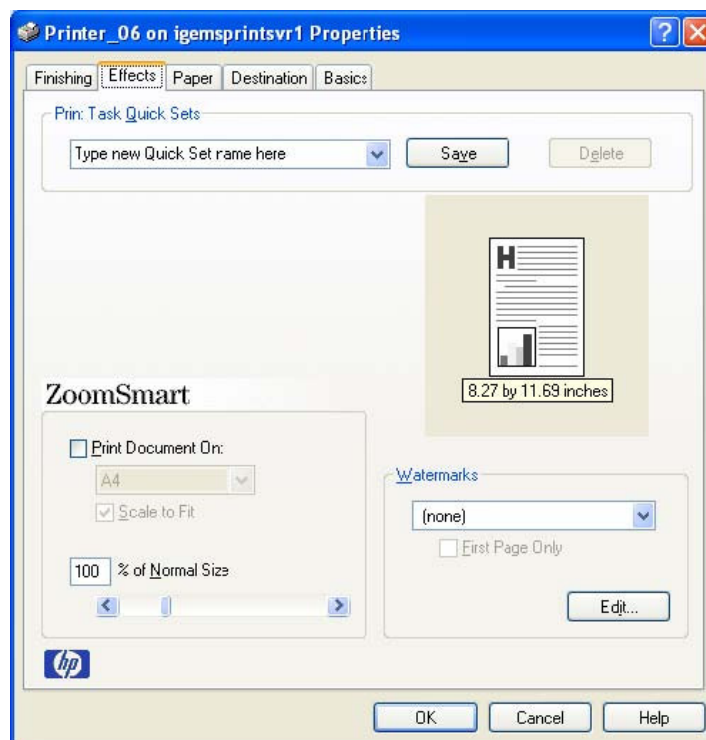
Printer_06 on igemsprintsvr1 Properties

Finishing | Effects | Paper | Destination | Basics

Prin: Task Quick Sets

Type new Quick Set rame here

Save

Delete

H

8.27 by 11.69 inches

ZoomSmart

Print Document On:

A4

Scale to Fit

100 % of Normal Size

Watermarks

(none)

First Page Only

Edit...

hp

OK

Cancel

Help